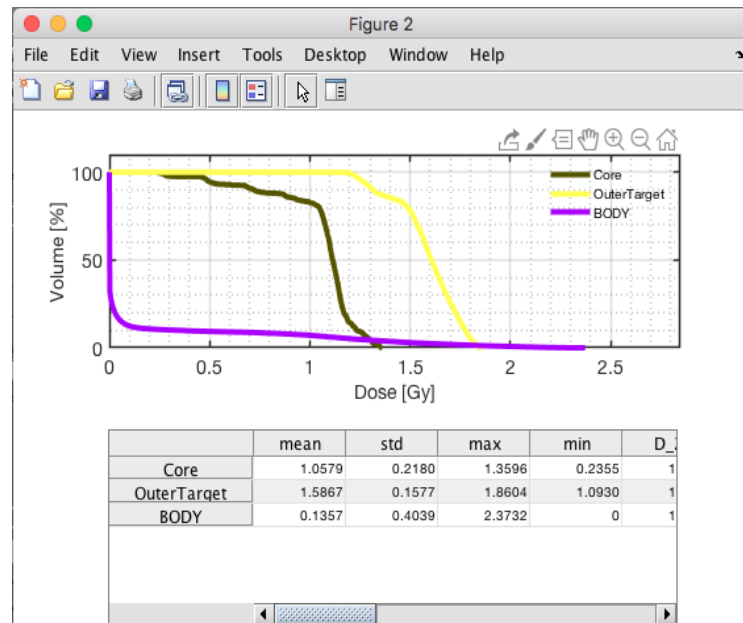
Figure 2

File Edit View Insert Tools Desktop Window Help

100
50
0
Volume [%]
0 0.5 1 1.5 2 2.5
Dose [Gy]

Core
OuterTarget
BODY

| | mean | std | max | min | D_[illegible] |
|---|---|---|---|---|---|
| Core | 1.0579 | 0.2180 | 1.3596 | 0.2355 | 1 |
| OuterTarget | 1.5867 | 0.1577 | 1.8604 | 1.0930 | 1 |
| BODY | 0.1357 | 0.4039 | 2.3732 | 0 | 1 |